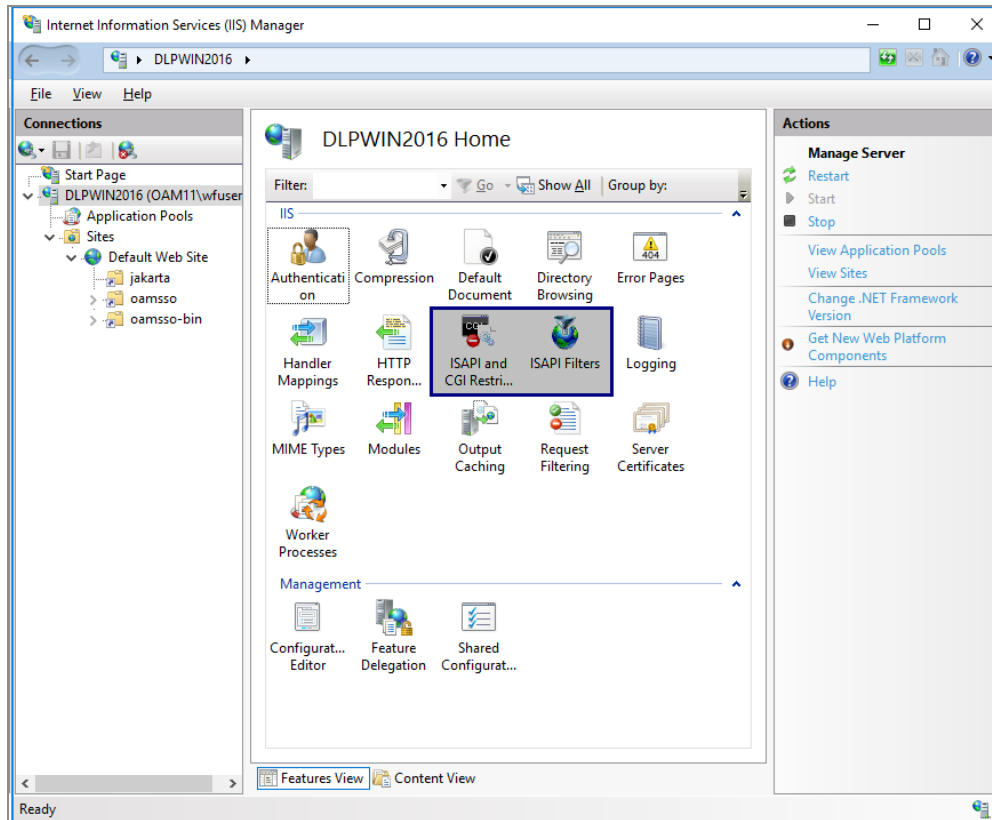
Internet Information Services (IIS) Manager

DLPWIN2016

File View Help

Connections

Start Page
DLPWIN2016 (OAM11\wfuser
Application Pools
Sites
Default Web Site
jakarta
oamsso
oamsso-bin

DLPWIN2016 Home

Filter: Go Show All Group by:

IIS

Authentication
Compression
Default Document
Directory Browsing
Error Pages
Handler Mappings
HTTP Respon...
ISAPI and CGI Restri...
ISAPI Filters
Logging
MIME Types
Modules
Output Caching
Request Filtering
Server Certificates
Worker Processes

Management

Configurat... Editor
Feature Delegation
Shared Configurat...

Features View Content View

Actions

Manage Server
Restart
Start
Stop
View Application Pools
View Sites
Change .NET Framework Version
Get New Web Platform Components
Help

Ready